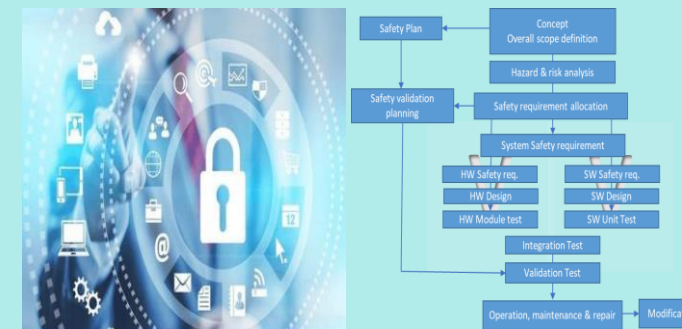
Safety Plan

Concept
Overall scope definition

Hazard & risk analysis

Safety validation planning

Safety requirement allocation

System Safety requirement

HW Safety req.

HW Design

HW Module test

SW Safety req.

SW Design

SW Unit Test

Integration Test

Validation Test

Operation, maintenance & repair

Modifica

12

@